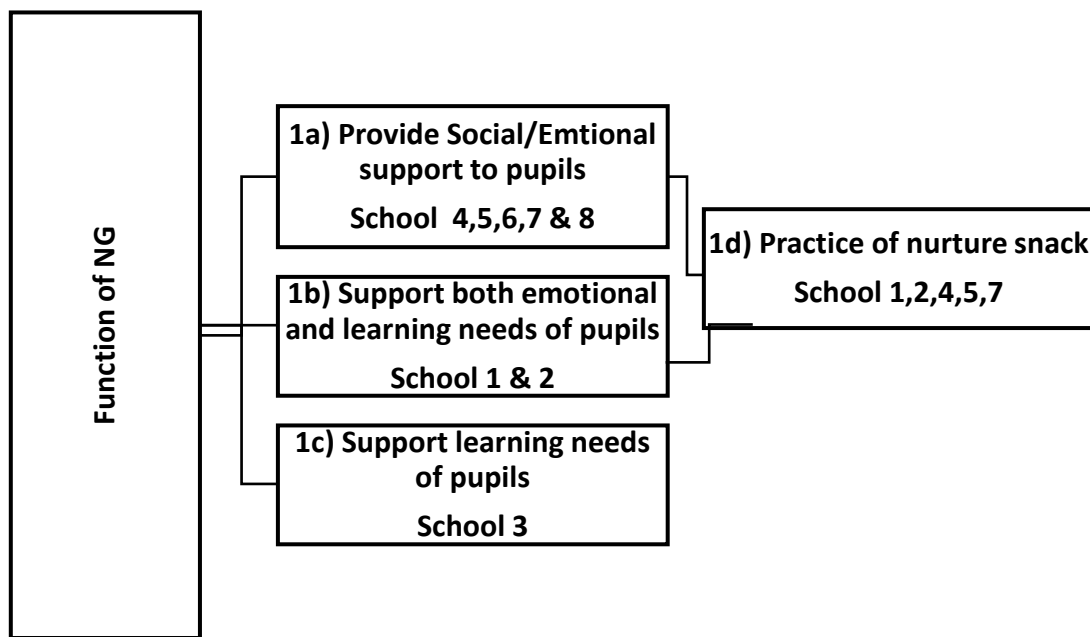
Function of NG

1a) Provide Social/Emtional support to pupils
School 4,5,6,7 & 8

1b) Support both emotional and learning needs of pupils
School 1 & 2

1c) Support learning needs of pupils
School 3

1d) Practice of nurture snack
School 1,2,4,5,7